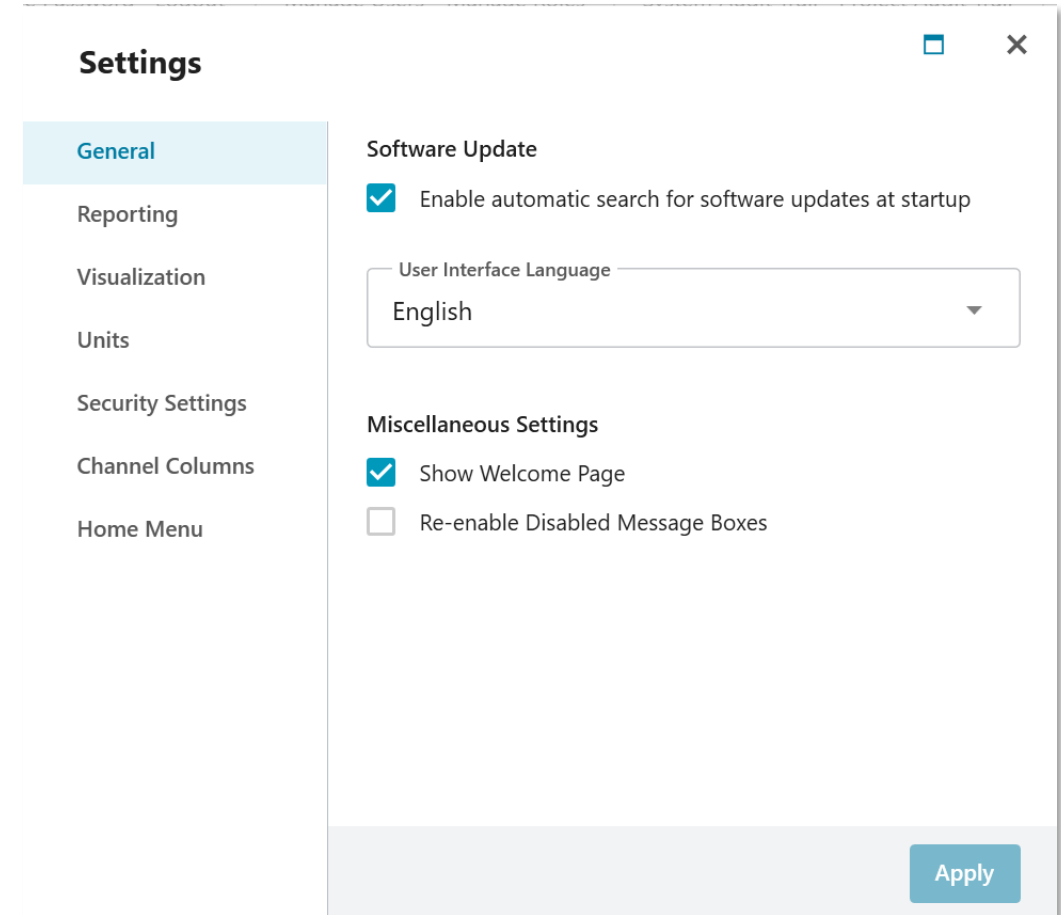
Settings

General
Reporting
Visualization
Units
Security Settings
Channel Columns
Home Menu

Software Update

Enable automatic search for software updates at startup

User Interface Language
English

Miscellaneous Settings

Show Welcome Page

Re-enable Disabled Message Boxes

Apply